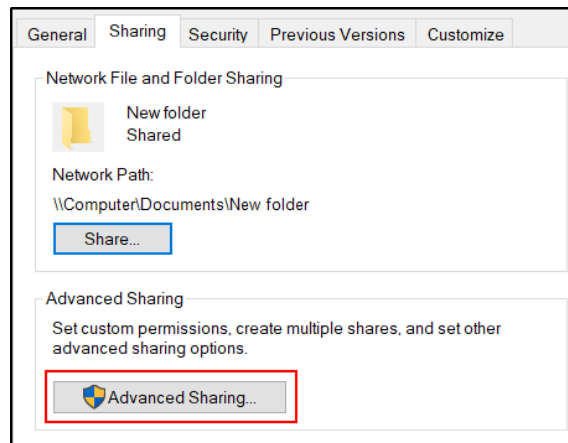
General Sharing Security Previous Versions Customize

Network File and Folder Sharing

New folder
Shared

Network Path:

\\Computer\Documents\New folder

Share...

Advanced Sharing

Set custom permissions, create multiple shares, and set other advanced sharing options.

Advanced Sharing...